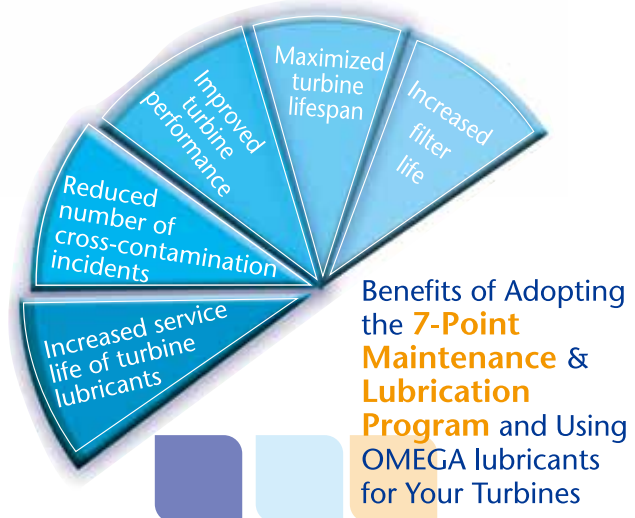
Increased service life of turbine lubricants

Reduced number of cross-contamination incidents

Improved turbine performance

Maximized turbine lifespan

Increased filter life

Benefits of Adopting the 7-Point Maintenance & Lubrication Program and Using OMEGA lubricants for Your Turbines